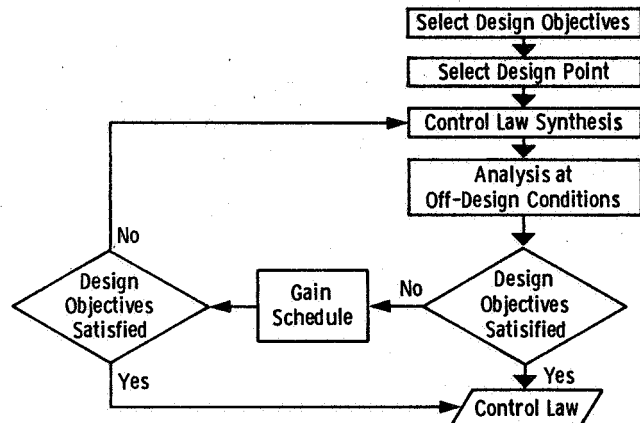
Select Design Objectives

Select Design Point

Control Law Synthesis

Analysis at Off-Design Conditions

Design Objectives Satisfied

No

Gain Schedule

No

Design Objectives Satisfied

Yes

Yes

Control Law